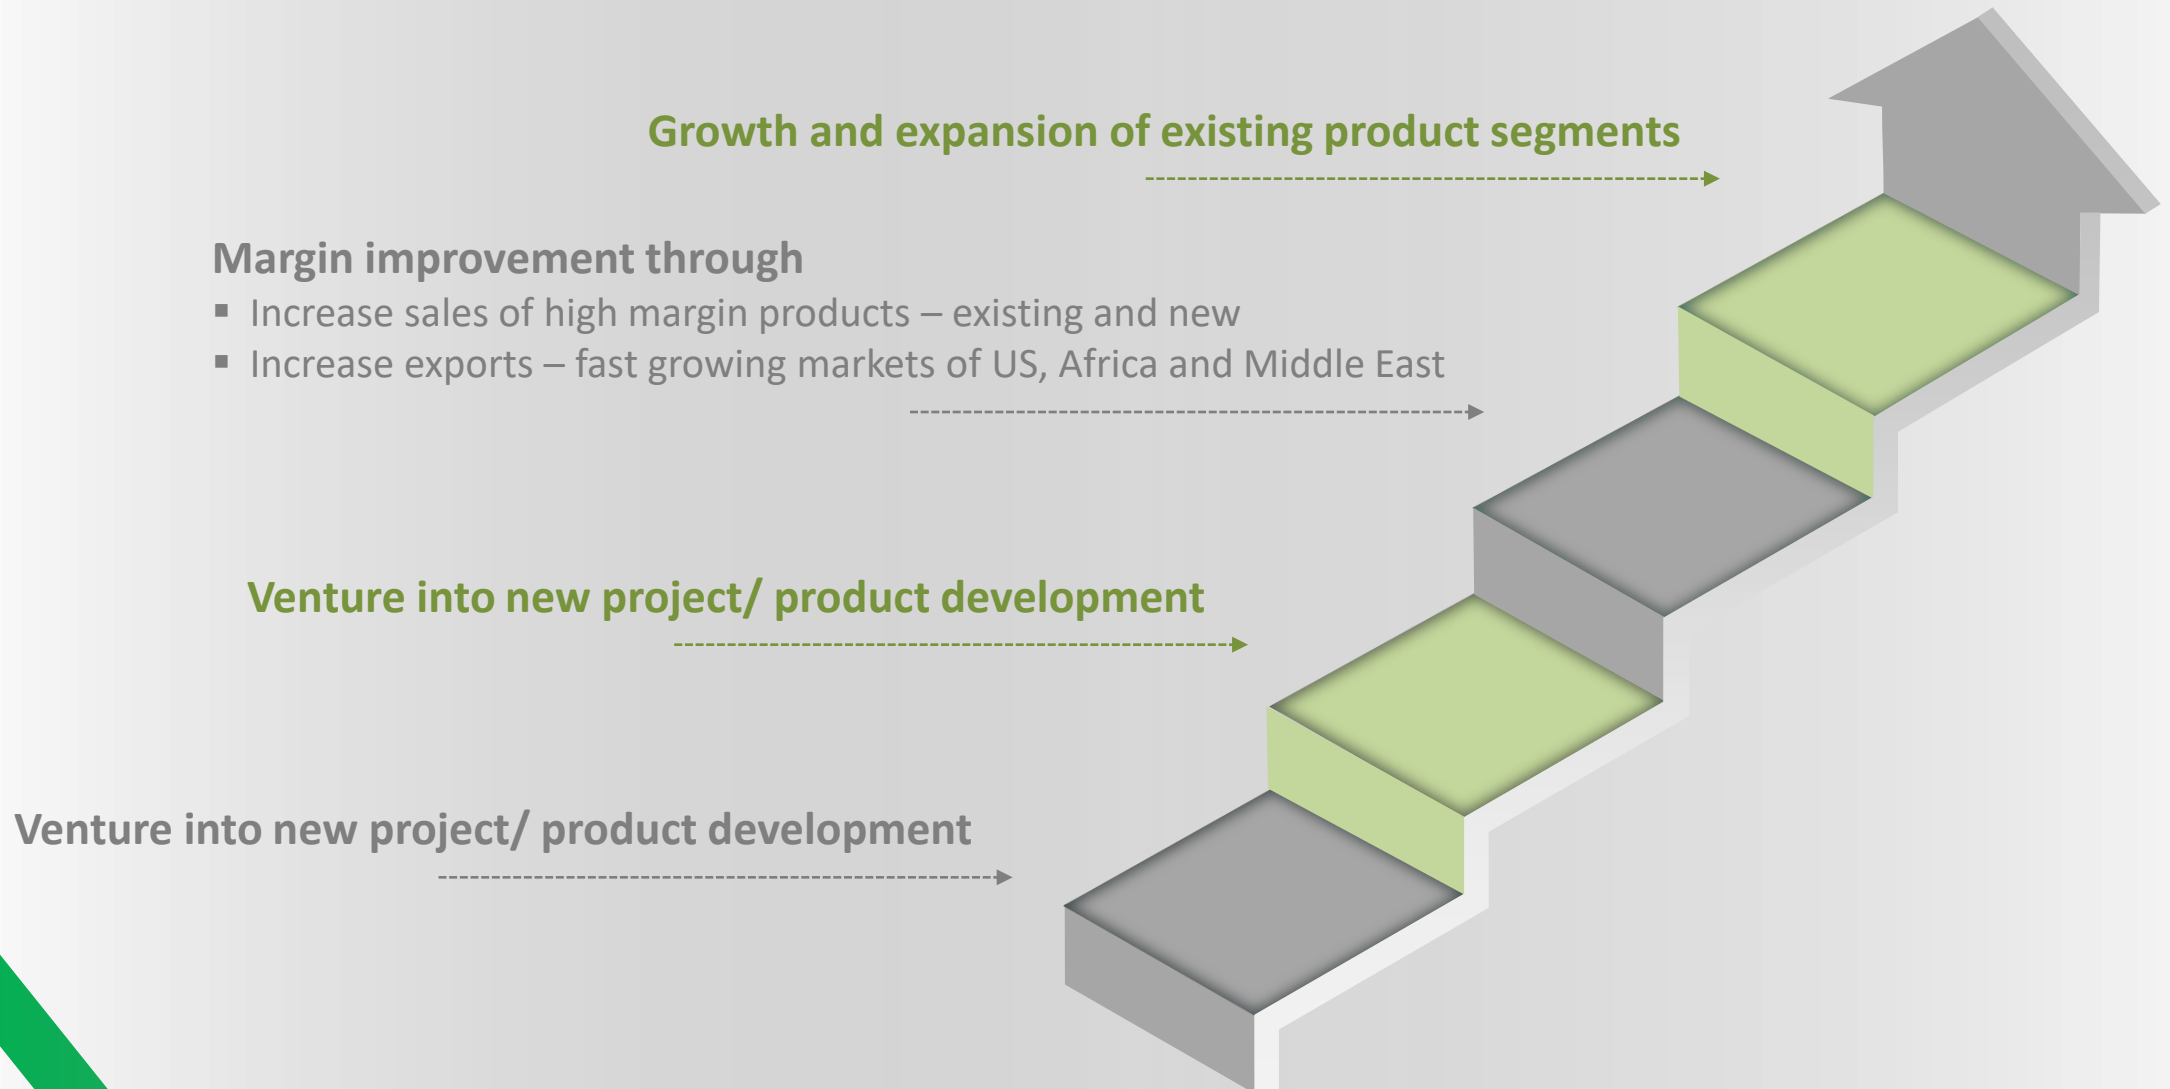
Growth and expansion of existing product segments

Margin improvement through

- Increase sales of high margin products – existing and new
- Increase exports – fast growing markets of US, Africa and Middle East

Venture into new project/ product development

Venture into new project/ product development